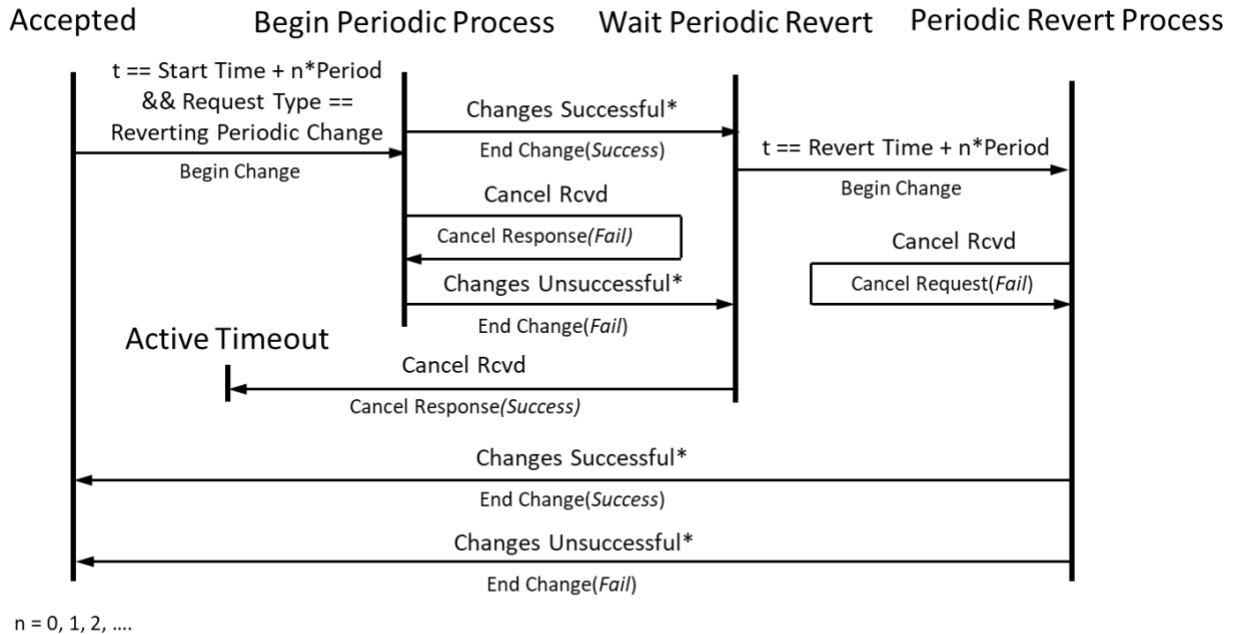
Accepted

Begin Periodic Process

Wait Periodic Revert

Periodic Revert Process

t == Start Time + n*Period && Request Type == Reverting Periodic Change

Begin Change

Changes Successful*

End Change(*Success*)

t == Revert Time + n*Period

Begin Change

Cancel Rcvd

Cancel Response*(Fail)*

Cancel Rcvd

Cancel Request(*Fail*)

Changes Unsuccessful*

End Change(*Fail*)

Active Timeout

Cancel Rcvd

Cancel Response*(Success)*

Changes Successful*

End Change(*Success*)

Changes Unsuccessful*

End Change(*Fail*)

n = 0, 1, 2, ….